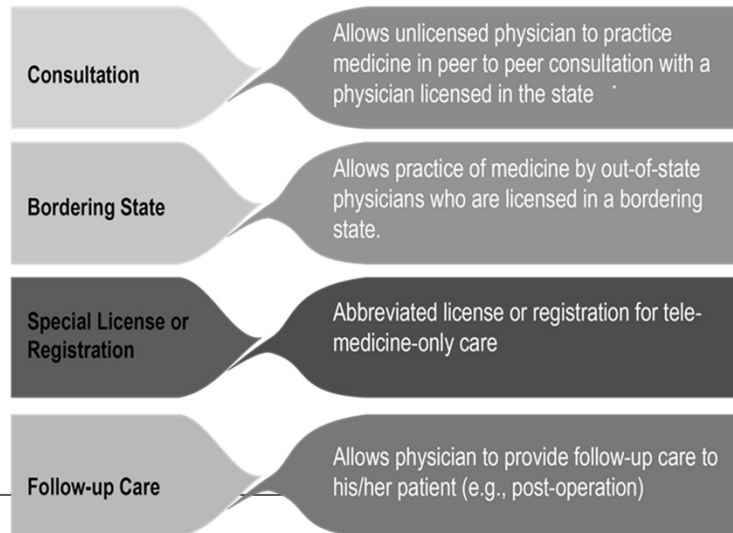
Consultation

Allows unlicensed physician to practice medicine in peer to peer consultation with a physician licensed in the state

Bordering State

Allows practice of medicine by out-of-state physicians who are licensed in a bordering state.

Special License or Registration

Abbreviated license or registration for telemedicine-only care

Follow-up Care

Allows physician to provide follow-up care to his/her patient (e.g., post-operation)